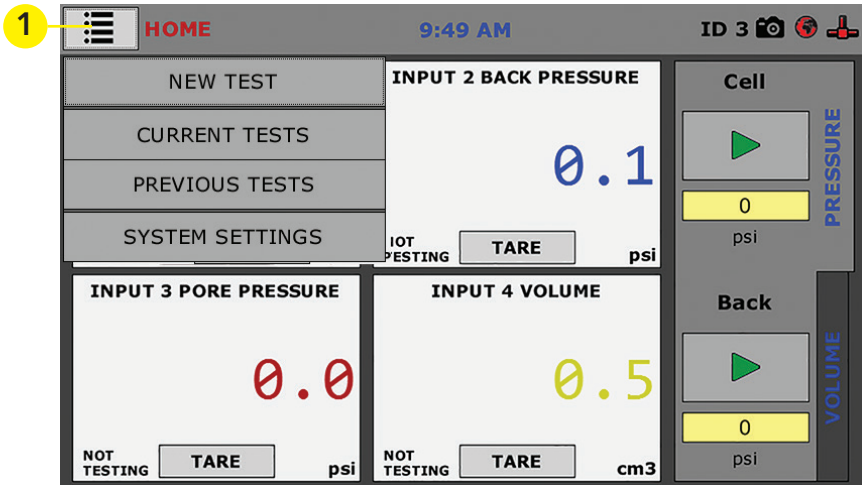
1

HOME

9:49 AM

ID 3

NEW TEST

CURRENT TESTS

PREVIOUS TESTS

SYSTEM SETTINGS

INPUT 2 BACK PRESSURE

0.1

IOT
PESTING

TARE

psi

Cell

0

psi

PRESSURE

INPUT 3 PORE PRESSURE

0.0

NOT
TESTING

TARE

psi

INPUT 4 VOLUME

0.5

NOT
TESTING

TARE

cm3

Back

0

psi

VOLUME